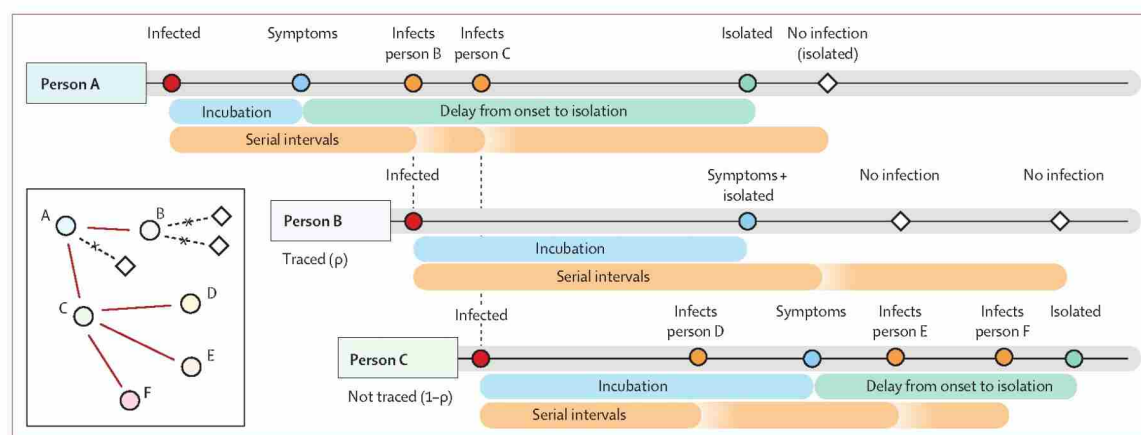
Infected
Symptoms
Infects person B
Infects person C
Isolated
No infection (isolated)

Person A

Incubation
Delay from onset to isolation
Serial intervals

Infected
Symptoms + isolated
No infection
No infection

Person B

Traced (ρ)

Incubation
Serial intervals

A
B
C
D
E
F

Infected
Infects person D
Symptoms
Infects person E
Infects person F
Isolated

Person C

Not traced (1–ρ)

Incubation
Delay from onset to isolation
Serial intervals